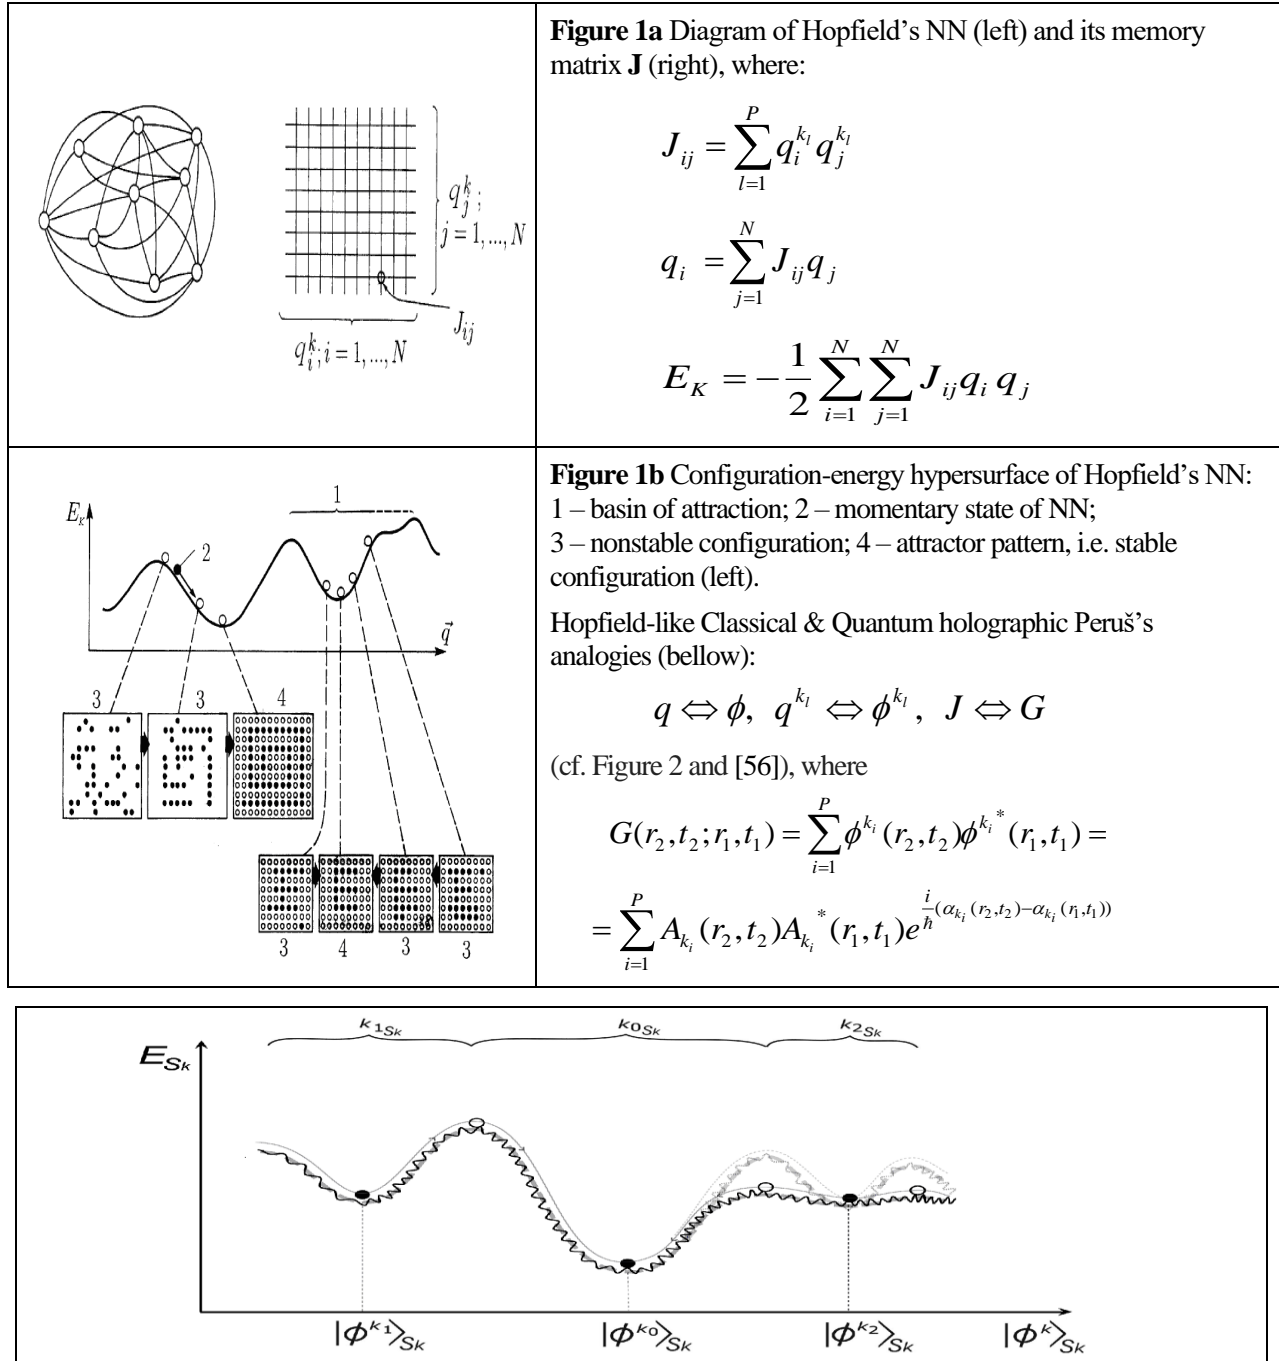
$q_j^k$; $j = 1, ..., N$

$J_{ij}$

$q_i^k; i = 1, ..., N$

**Figure 1a** Diagram of Hopfield's NN (left) and its memory matrix **J** (right), where:

$J_{ij} = \sum_{l=1}^{P} q_i^{k_l} q_j^{k_l}$

$q_i = \sum_{j=1}^{N} J_{ij} q_j$

$E_K = -\frac{1}{2} \sum_{i=1}^{N} \sum_{j=1}^{N} J_{ij} q_i q_j$

$E_k$

1

2

$\vec{q}$

3 3 4

3 4 3 3

**Figure 1b** Configuration-energy hypersurface of Hopfield's NN: 1 – basin of attraction; 2 – momentary state of NN; 3 – nonstable configuration; 4 – attractor pattern, i.e. stable configuration (left).

Hopfield-like Classical & Quantum holographic Peruš's analogies (bellow):

$q \Leftrightarrow \phi, \; q^{k_l} \Leftrightarrow \phi^{k_l}, \; J \Leftrightarrow G$

(cf. Figure 2 and [56]), where

$G(r_2, t_2; r_1, t_1) = \sum_{i=1}^{P} \phi^{k_i}(r_2, t_2) \phi^{k_i *}(r_1, t_1) =$

$= \sum_{i=1}^{P} A_{k_i}(r_2, t_2) A_{k_i}^{*}(r_1, t_1) e^{\frac{i}{\hbar}(\alpha_{k_i}(r_2, t_2) - \alpha_{k_i}(r_1, t_1))}$

$E_{S_k}$

$k_{1S_k}$ $k_{0S_k}$ $k_{2S_k}$

$|\Phi^{k_1}\rangle_{S_k}$ $|\Phi^{k_0}\rangle_{S_k}$ $|\Phi^{k_2}\rangle_{S_k}$ $|\Phi^{k}\rangle_{S_k}$